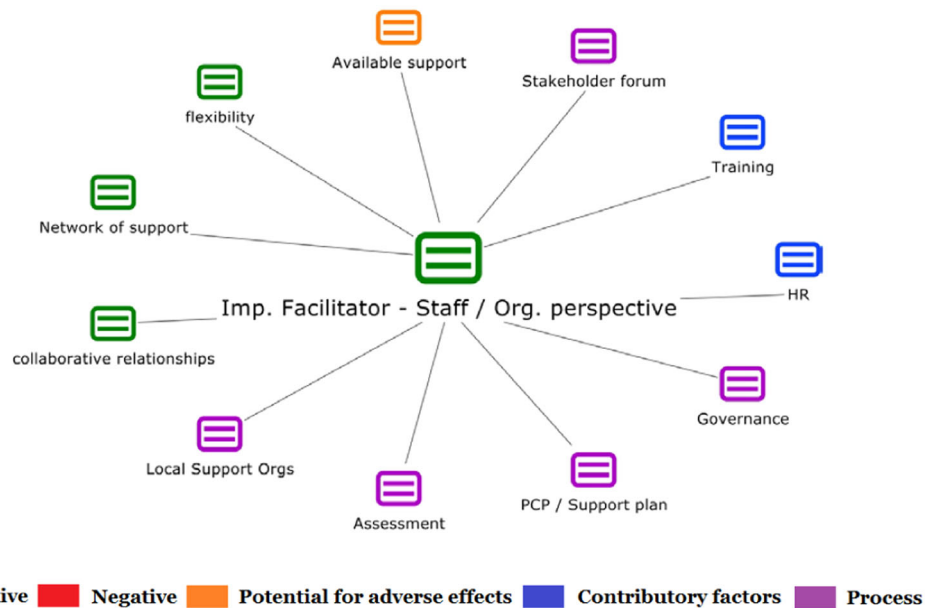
Available support

Stakeholder forum

flexibility

Training

Network of support

HR

Imp. Facilitator - Staff / Org. perspective

collaborative relationships

Governance

Local Support Orgs

PCP / Support plan

Assessment

ive Negative Potential for adverse effects Contributory factors Process